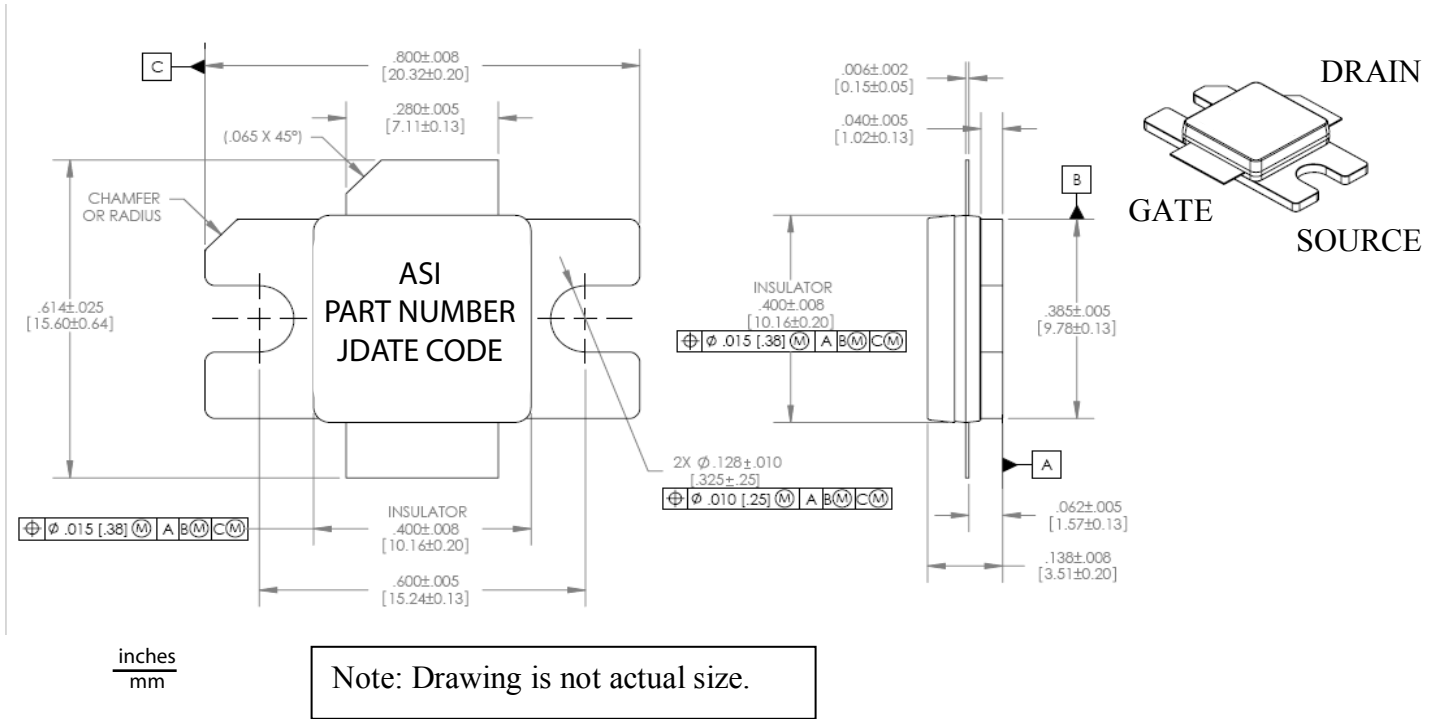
C

.800±.008
[20.32±0.20]

.280±.005
[7.11±0.13]

(.065 X 45°)

CHAMFER
OR RADIUS

.614±.025
[15.60±0.64]

ASI
PART NUMBER
JDATE CODE

2X $\phi$ .128±.010
[.325±.25]

⊕ | $\phi$ .010 [.25] Ⓜ | A | BⓂ | CⓂ

⊕ | $\phi$ .015 [.38] Ⓜ | A | BⓂ | CⓂ

INSULATOR
.400±.008
[10.16±0.20]

.600±.005
[15.24±0.13]

.006±.002
[0.15±0.05]

.040±.005
[1.02±0.13]

B

INSULATOR
.400±.008
[10.16±0.20]

⊕ | $\phi$ .015 [.38] Ⓜ | A | BⓂ | CⓂ

.385±.005
[9.78±0.13]

A

.062±.005
[1.57±0.13]

.138±.008
[3.51±0.20]

DRAIN

GATE

SOURCE

$\frac{\text{inches}}{\text{mm}}$

Note: Drawing is not actual size.